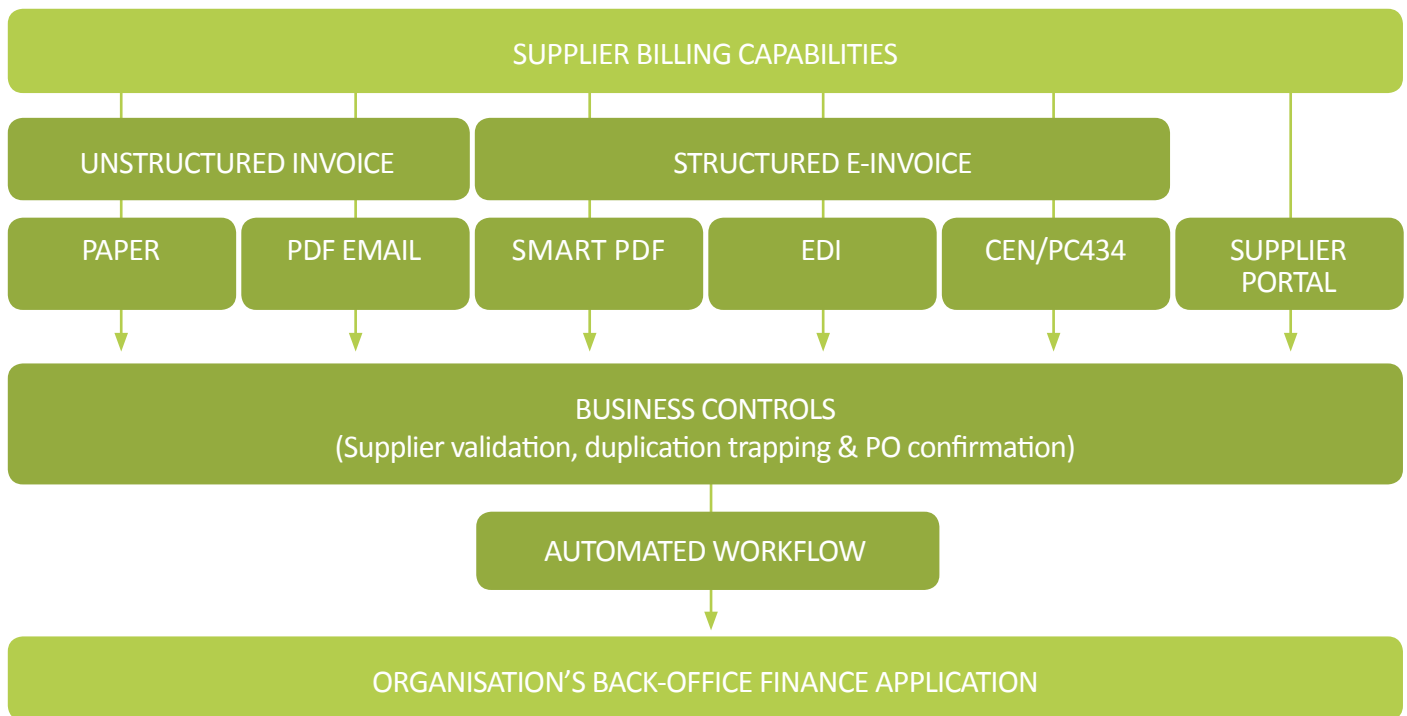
SUPPLIER BILLING CAPABILITIES

UNSTRUCTURED INVOICE

STRUCTURED E-INVOICE

PAPER

PDF EMAIL

SMART PDF

EDI

CEN/PC434

SUPPLIER PORTAL

BUSINESS CONTROLS
(Supplier validation, duplication trapping & PO confirmation)

AUTOMATED WORKFLOW

ORGANISATION’S BACK-OFFICE FINANCE APPLICATION